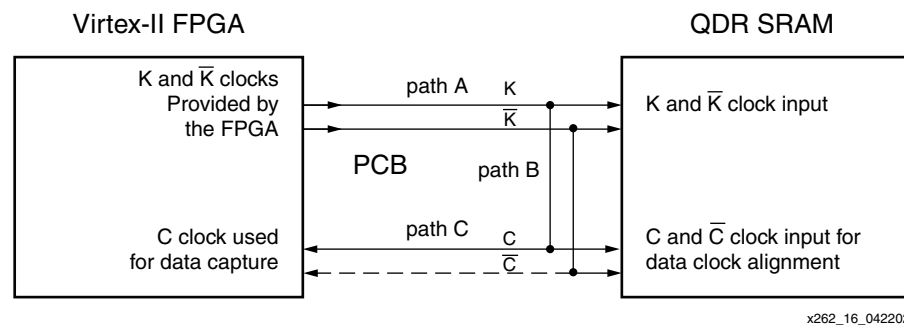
Virtex-II FPGA

QDR SRAM

K and $\overline{K}$ clocks Provided by the FPGA

path A

K

$\overline{K}$

K and $\overline{K}$ clock input

PCB

path B

C clock used for data capture

path C

C

$\overline{C}$

C and $\overline{C}$ clock input for data clock alignment

x262_16_04220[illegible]